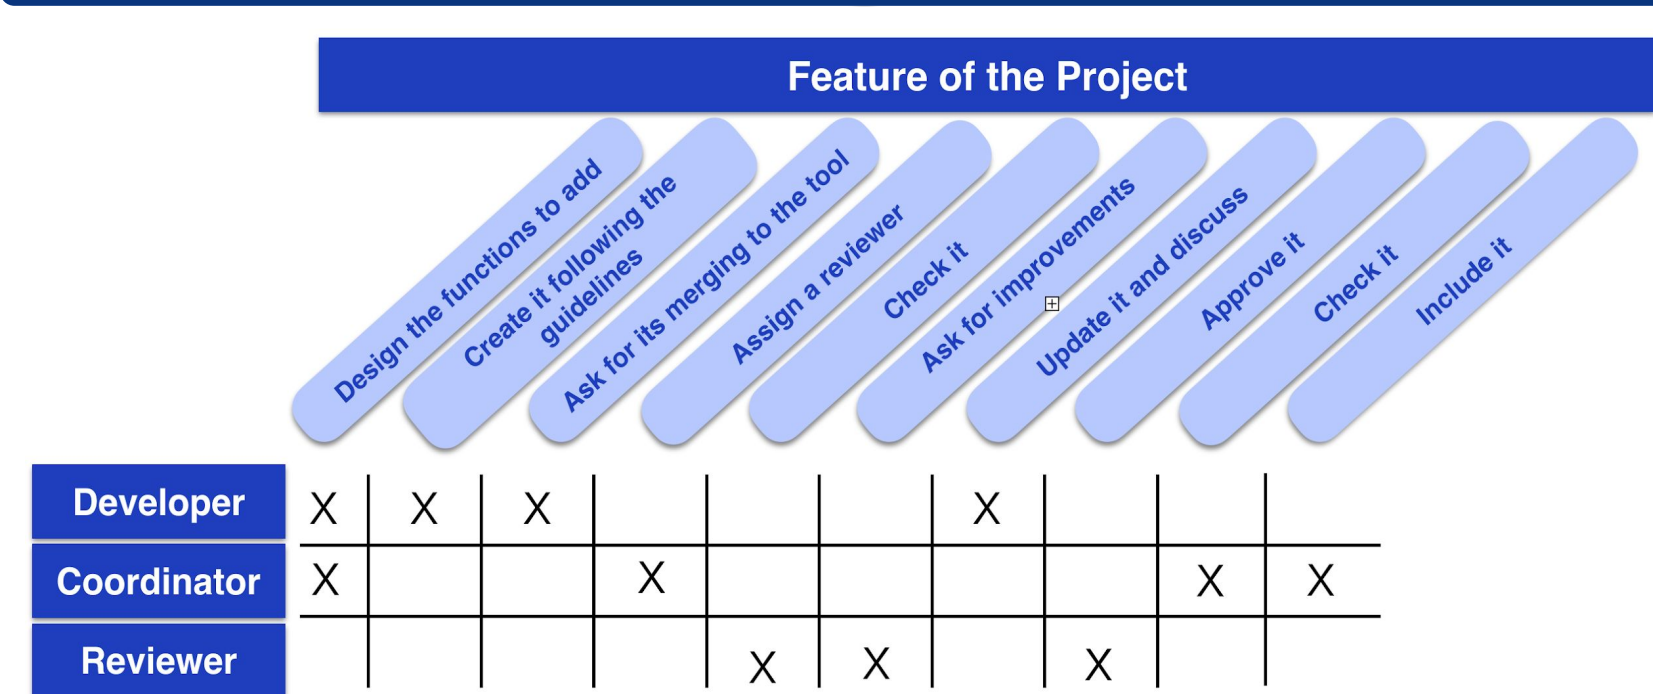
Feature of the Project

| | Design the functions to add | Create it following the guidelines | Ask for its merging to the tool | Assign a reviewer | Check it | Ask for improvements | Update it and discuss | Approve it | Check it | Include it |
|---|---|---|---|---|---|---|---|---|---|---|
| Developer | X | X | X | | | X | | | | |
| Coordinator | X | | | X | | | | X | X | |
| Reviewer | | | | | X | X | | X | | |